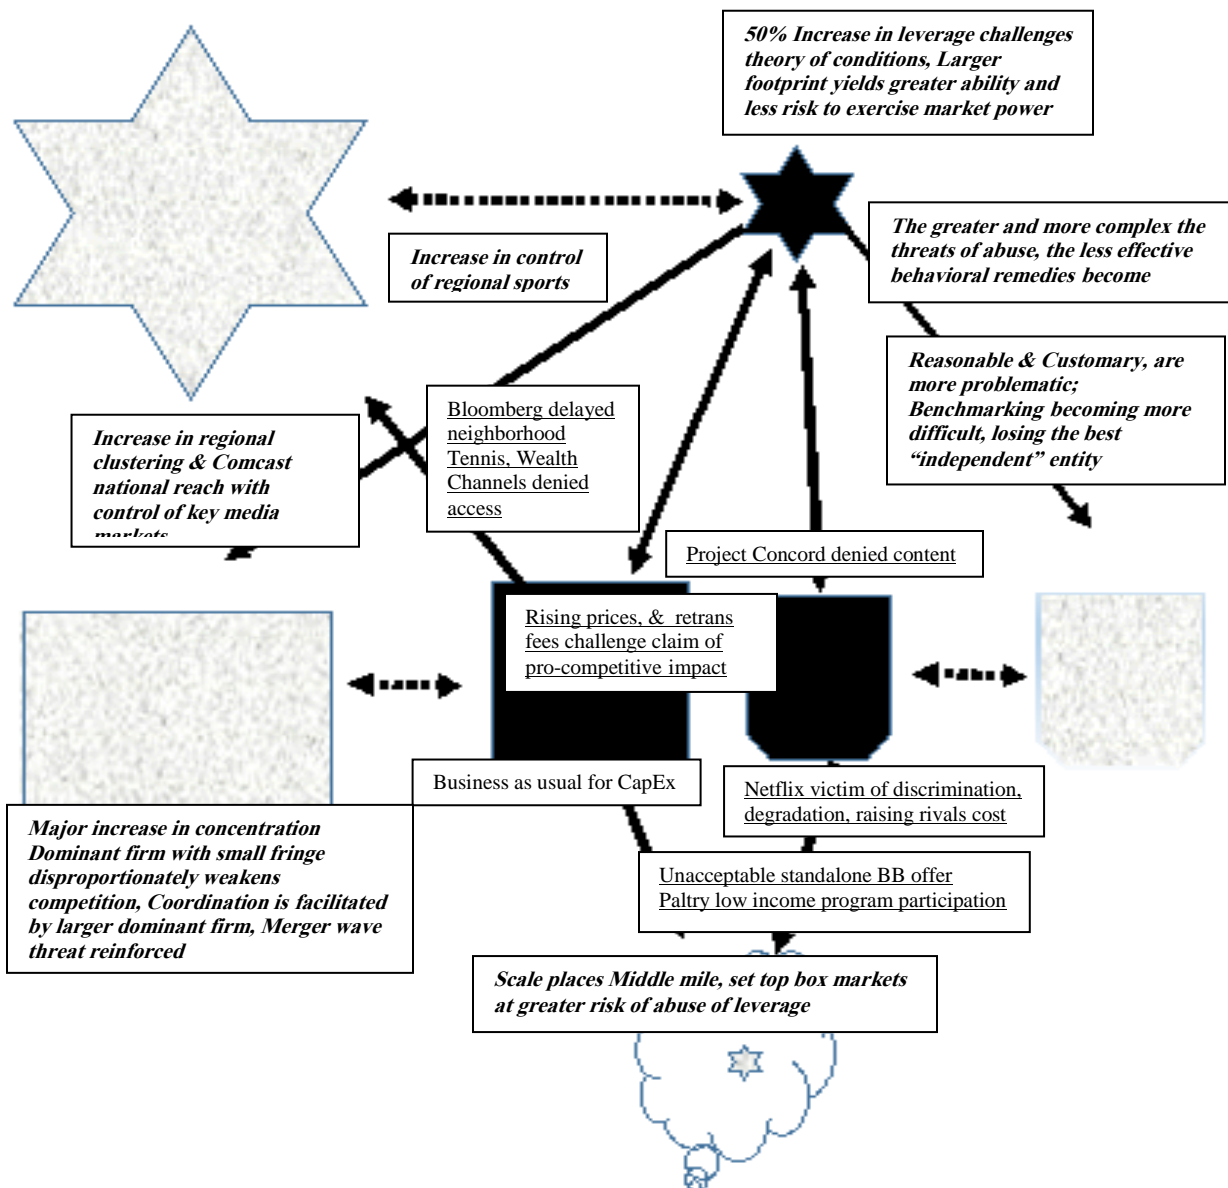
50% Increase in leverage challenges theory of conditions, Larger footprint yields greater ability and less risk to exercise market power

Increase in control of regional sports

The greater and more complex the threats of abuse, the less effective behavioral remedies become

Reasonable & Customary, are more problematic; Benchmarking becoming more difficult, losing the best "independent" entity

Increase in regional clustering & Comcast national reach with control of key media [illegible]

Bloomberg delayed neighborhood Tennis, Wealth Channels denied access

Project Concord denied content

Rising prices, & retrans fees challenge claim of pro-competitive impact

Business as usual for CapEx

Netflix victim of discrimination, degradation, raising rivals cost

Major increase in concentration Dominant firm with small fringe disproportionately weakens competition, Coordination is facilitated by larger dominant firm, Merger wave threat reinforced

Unacceptable standalone BB offer Paltry low income program participation

Scale places Middle mile, set top box markets at greater risk of abuse of leverage